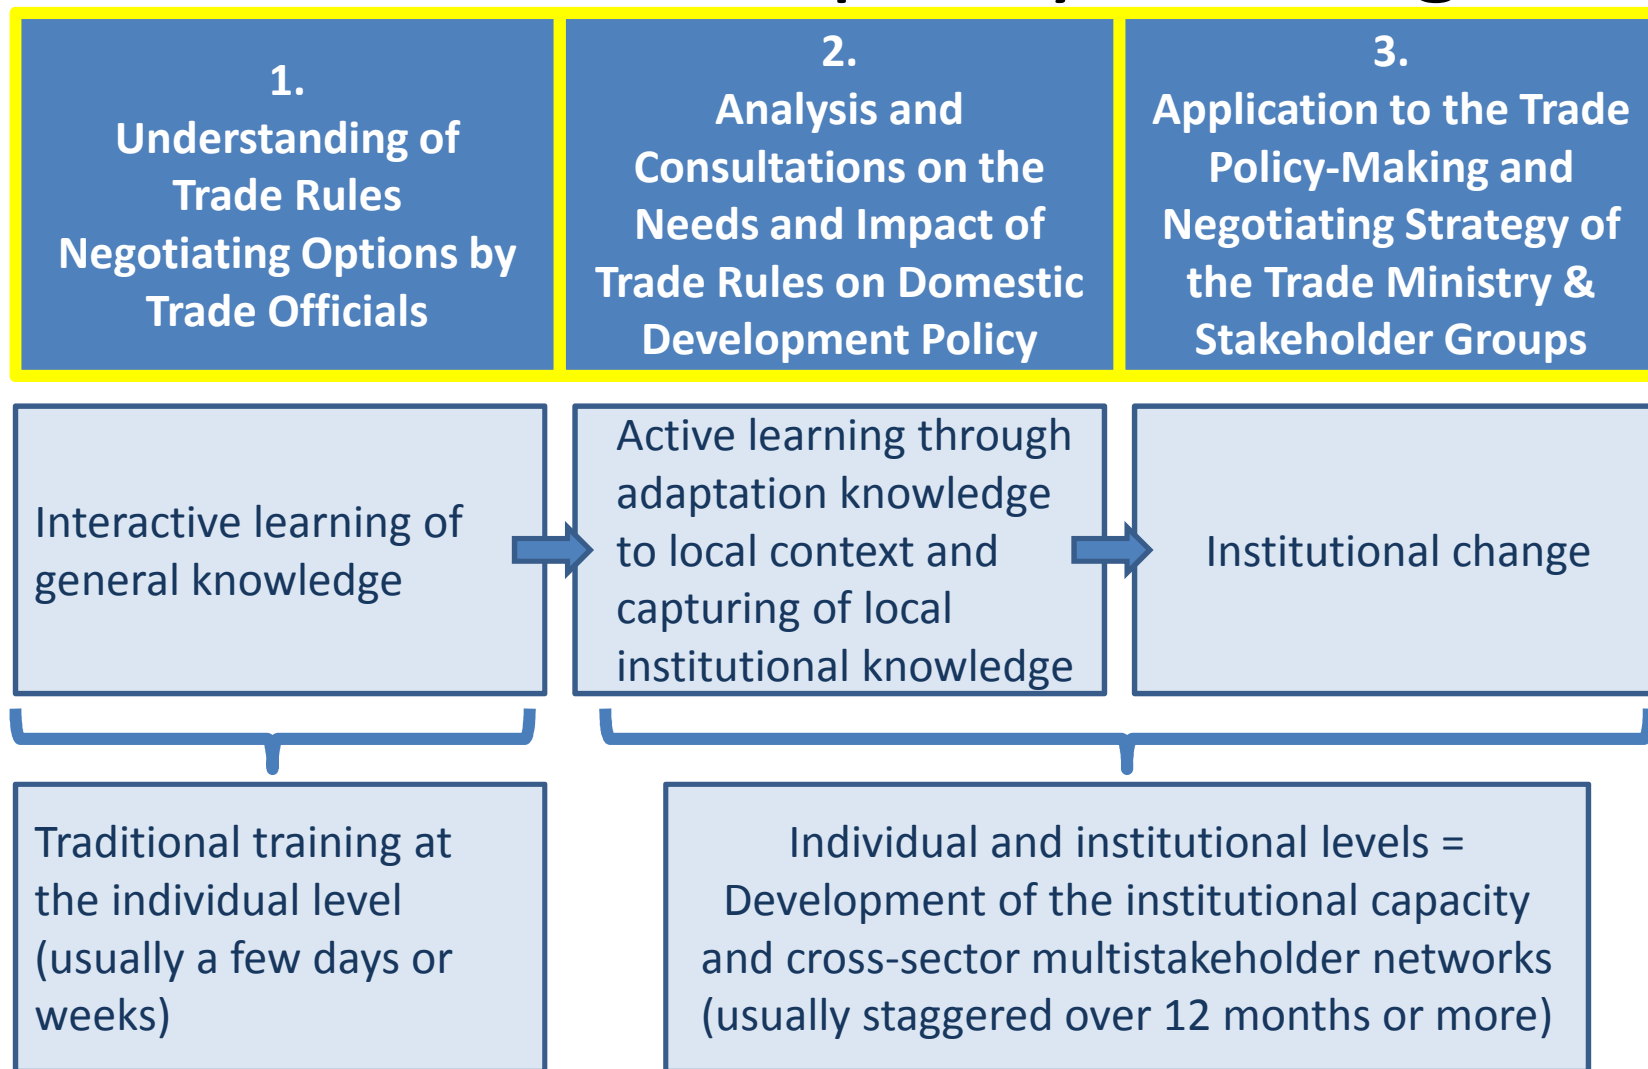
1.
Understanding of Trade Rules Negotiating Options by Trade Officials

2.
Analysis and Consultations on the Needs and Impact of Trade Rules on Domestic Development Policy

3.
Application to the Trade Policy-Making and Negotiating Strategy of the Trade Ministry & Stakeholder Groups

Interactive learning of general knowledge

Active learning through adaptation knowledge to local context and capturing of local institutional knowledge

Institutional change

Traditional training at the individual level (usually a few days or weeks)

Individual and institutional levels = Development of the institutional capacity and cross-sector multistakeholder networks (usually staggered over 12 months or more)